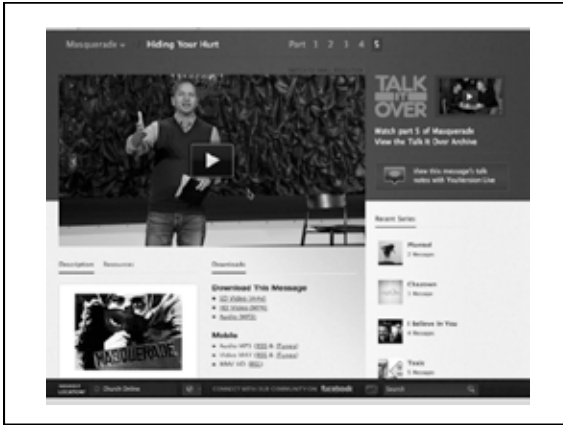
Masquerade ∨ Hiding Your Hurt Part 1 2 3 4 5

TALK IT OVER

Watch part 5 of Masquerade
View the Talk It Over Archive

View this message's talk notes with YouVersion Live

Recent Series

Planted
5 Messages

Chasmas
5 Messages

I Believe In You
4 Messages

Tools
5 Messages

Description Resources

Downloads

Download This Message
• HD Video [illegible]
• HD Video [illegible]
• Audio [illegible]

Mobile
• Audio MP3 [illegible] & iTunes
• Video M4V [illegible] & iTunes
• WMV VID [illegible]

MASQUERADE

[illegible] LOCATIONS Church Online CONNECT WITH OUR COMMUNITY ON facebook Search